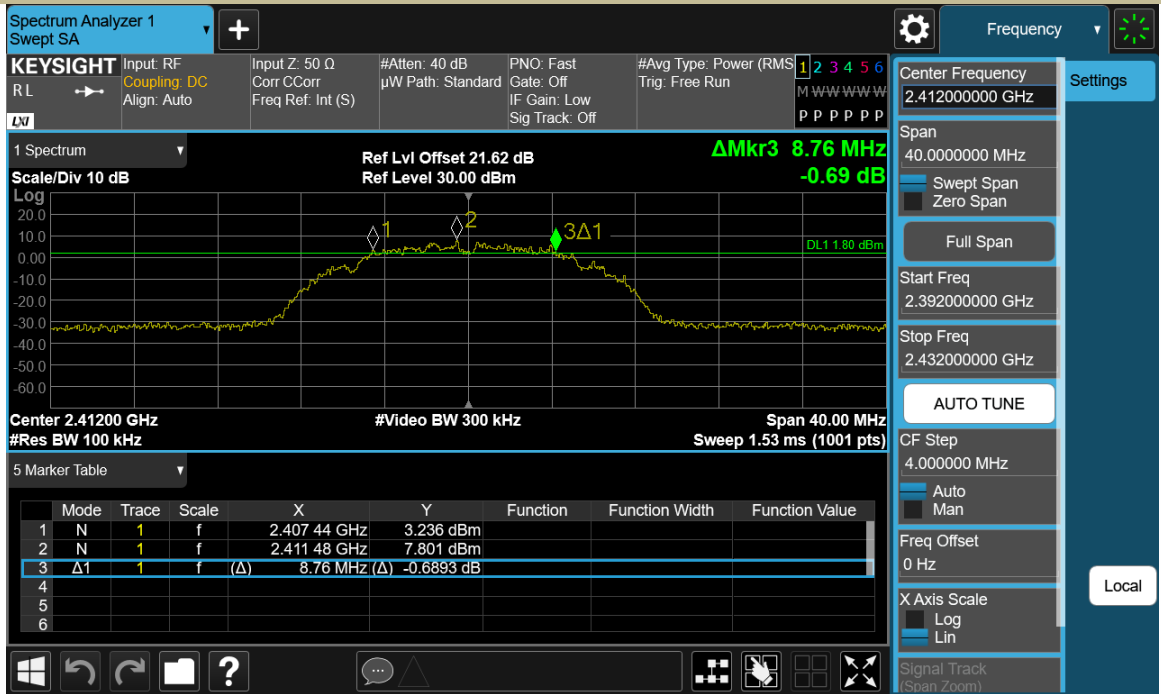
Spectrum Analyzer 1
Swept SA

Frequency

KEYSIGHT
RL
LXI

Input: RF
Coupling: DC
Align: Auto

Input Z: 50 Ω
Corr CCorr
Freq Ref: Int (S)

#Atten: 40 dB
µW Path: Standard

PNO: Fast
Gate: Off
IF Gain: Low
Sig Track: Off

#Avg Type: Power (RMS)
Trig: Free Run

1 2 3 4 5 6
M W W W W W
P P P P P P

1 Spectrum
Scale/Div 10 dB
Log

Ref Lvl Offset 21.62 dB
Ref Level 30.00 dBm

ΔMkr3 8.76 MHz
-0.69 dB

20.0
10.0
0.00
-10.0
-20.0
-30.0
-40.0
-50.0
-60.0

1
2
3Δ1
DL1 1.80 dBm

Center 2.41200 GHz
#Res BW 100 kHz

#Video BW 300 kHz

Span 40.00 MHz
Sweep 1.53 ms (1001 pts)

5 Marker Table

| | Mode | Trace | Scale | X | Y | Function | Function Width | Function Value |
|---|---|---|---|---|---|---|---|---|
| 1 | N | 1 | f | 2.407 44 GHz | 3.236 dBm | | | |
| 2 | N | 1 | f | 2.411 48 GHz | 7.801 dBm | | | |
| 3 | Δ1 | 1 | f | (Δ) 8.76 MHz | (Δ) -0.6893 dB | | | |
| 4 | | | | | | | | |
| 5 | | | | | | | | |
| 6 | | | | | | | | |

Center Frequency
2.412000000 GHz

Settings

Span
40.0000000 MHz
Swept Span
Zero Span

Full Span

Start Freq
2.392000000 GHz

Stop Freq
2.432000000 GHz

AUTO TUNE

CF Step
4.000000 MHz
Auto
Man

Freq Offset
0 Hz

Local

X Axis Scale
Log
Lin

Signal Track
(Span Zoom)